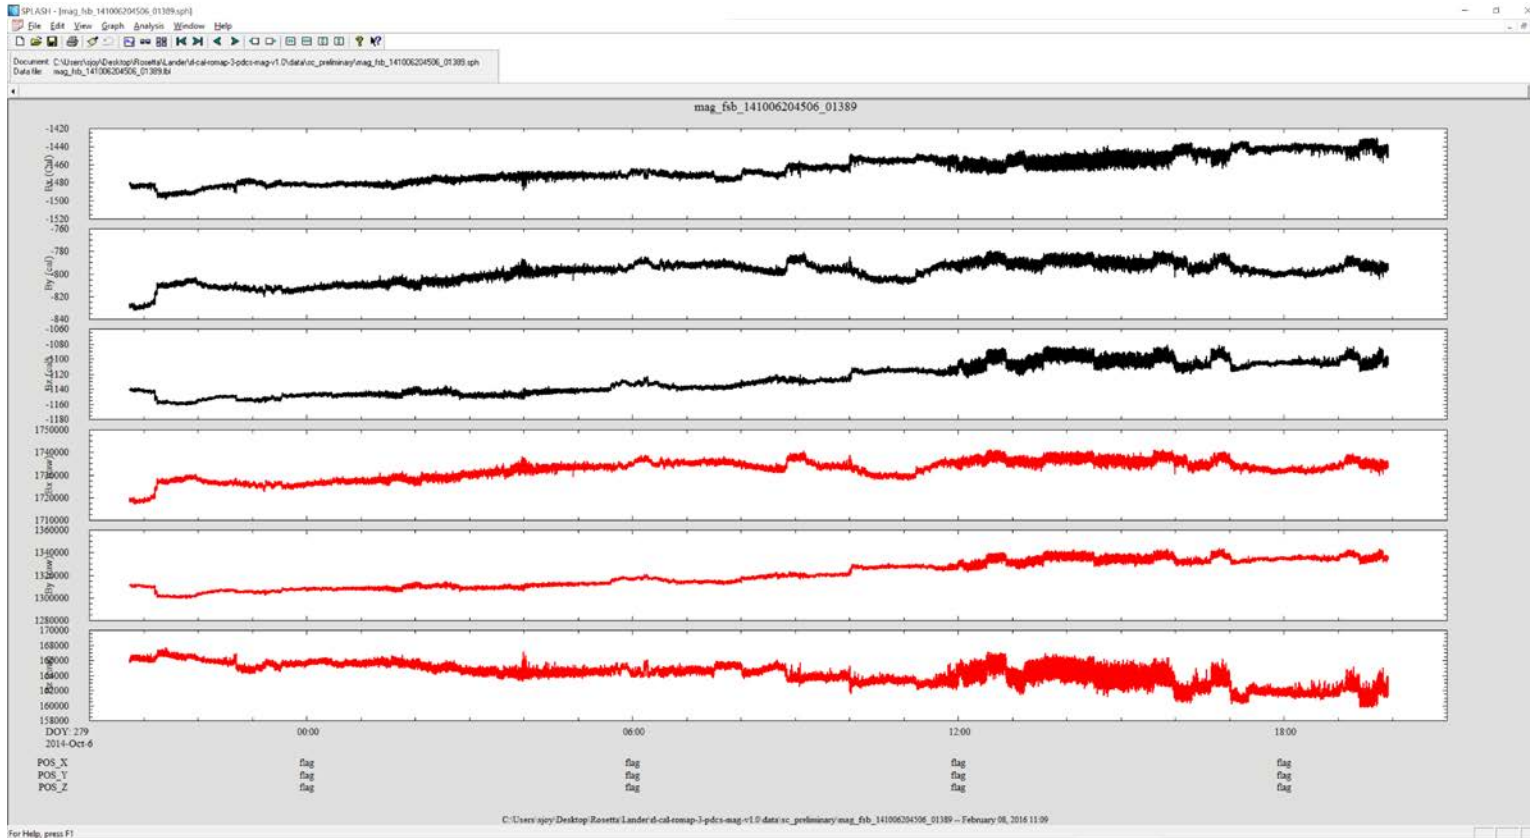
SPLASH - [mag_fsb_141006204506_01389.sph]

File Edit View Graph Analysis Window Help

Document: C:\Users\sjoy\Desktop\Rosetta\Lander\rl-cal-romap-3-pdcs-mag-v1.0\data\sc_preliminary\mag_fsb_141006204506_01389.sph
Data file: mag_fsb_141006204506_01389.lbl

mag_fsb_141006204506_01389

-1420
-1440
-1460
-1480
-1500
-1520
Bx (cal)

-760
-780
-800
-820
-840
By (cal)

-1060
-1080
-1100
-1120
-1140
-1160
-1180
Bz (cal)

1750000
1740000
1730000
1720000
1710000
Bx (raw)

1360000
1340000
1320000
1300000
1280000
By (raw)

170000
168000
166000
164000
162000
160000
158000
Bz (raw)

DOY: 279
2014-Oct-6

00:00
06:00
12:00
18:00

POS_X flag flag flag flag
POS_Y flag flag flag flag
POS_Z flag flag flag flag

C:\Users\sjoy\Desktop\Rosetta\Lander\rl-cal-romap-3-pdcs-mag-v1.0\data\sc_preliminary\mag_fsb_141006204506_01389 -- February 08, 2016 11:09

For Help, press F1